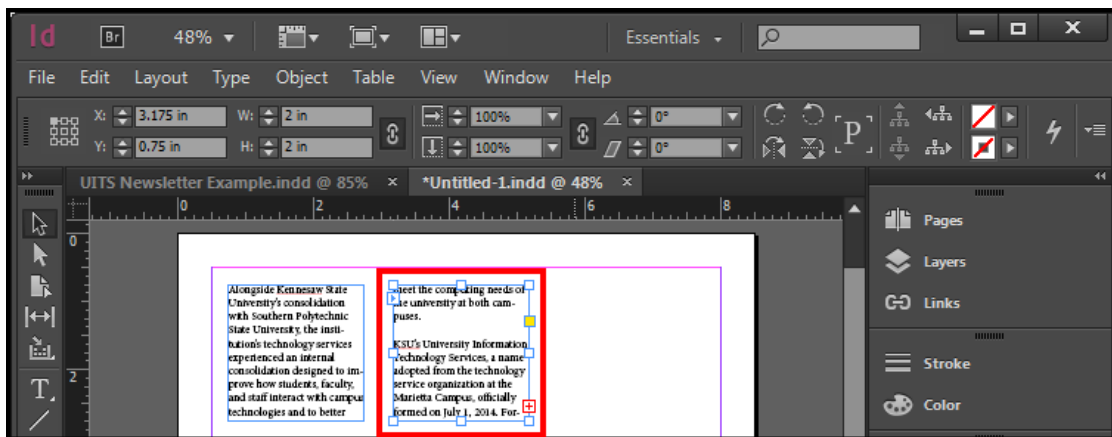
Id Br 48%

Essentials

File Edit Layout Type Object Table View Window Help

X: 3.175 in W: 2 in
Y: 0.75 in H: 2 in

100%
100%

0°
0°

UITS Newsletter Example.indd @ 85% × *Untitled-1.indd @ 48% ×

0 2 4 6 8

Alongside Kennesaw State University's consolidation with Southern Polytechnic State University, the institution's technology services experienced an internal consolidation designed to improve how students, faculty, and staff interact with campus technologies and to better

meet the computing needs of the university at both campuses.

KSU's University Information Technology Services, a name adopted from the technology service organization at the Marietta Campus, officially formed on July 1, 2014. For-

Pages
Layers
Links
Stroke
Color